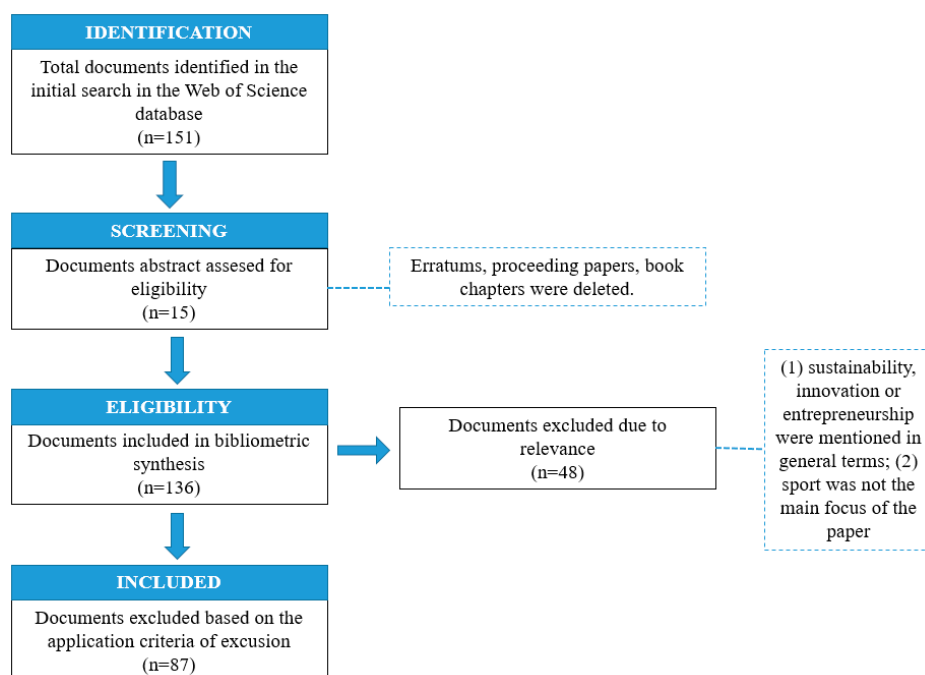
IDENTIFICATION

Total documents identified in the initial search in the Web of Science database
(n=151)

SCREENING

Documents abstract assesed for eligibility
(n=15)

Erratums, proceeding papers, book chapters were deleted.

ELIGIBILITY

Documents included in bibliometric synthesis
(n=136)

Documents excluded due to relevance
(n=48)

(1) sustainability, innovation or entrepreneurship were mentioned in general terms; (2) sport was not the main focus of the paper

INCLUDED

Documents excluded based on the application criteria of excusion
(n=87)